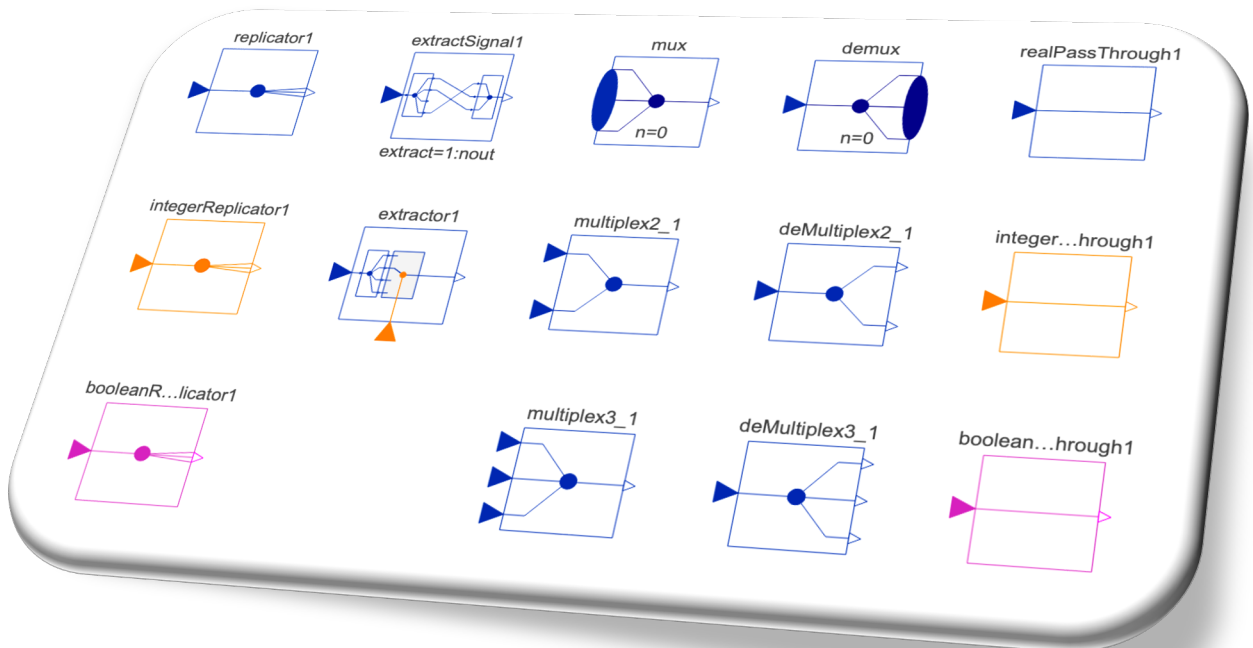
replicator1

extractSignal1

extract=1:nout

mux

n=0

demux

n=0

realPassThrough1

integerReplicator1

extractor1

multiplex2_1

deMultiplex2_1

integer...hrough1

booleanR...licator1

multiplex3_1

deMultiplex3_1

boolean...hrough1